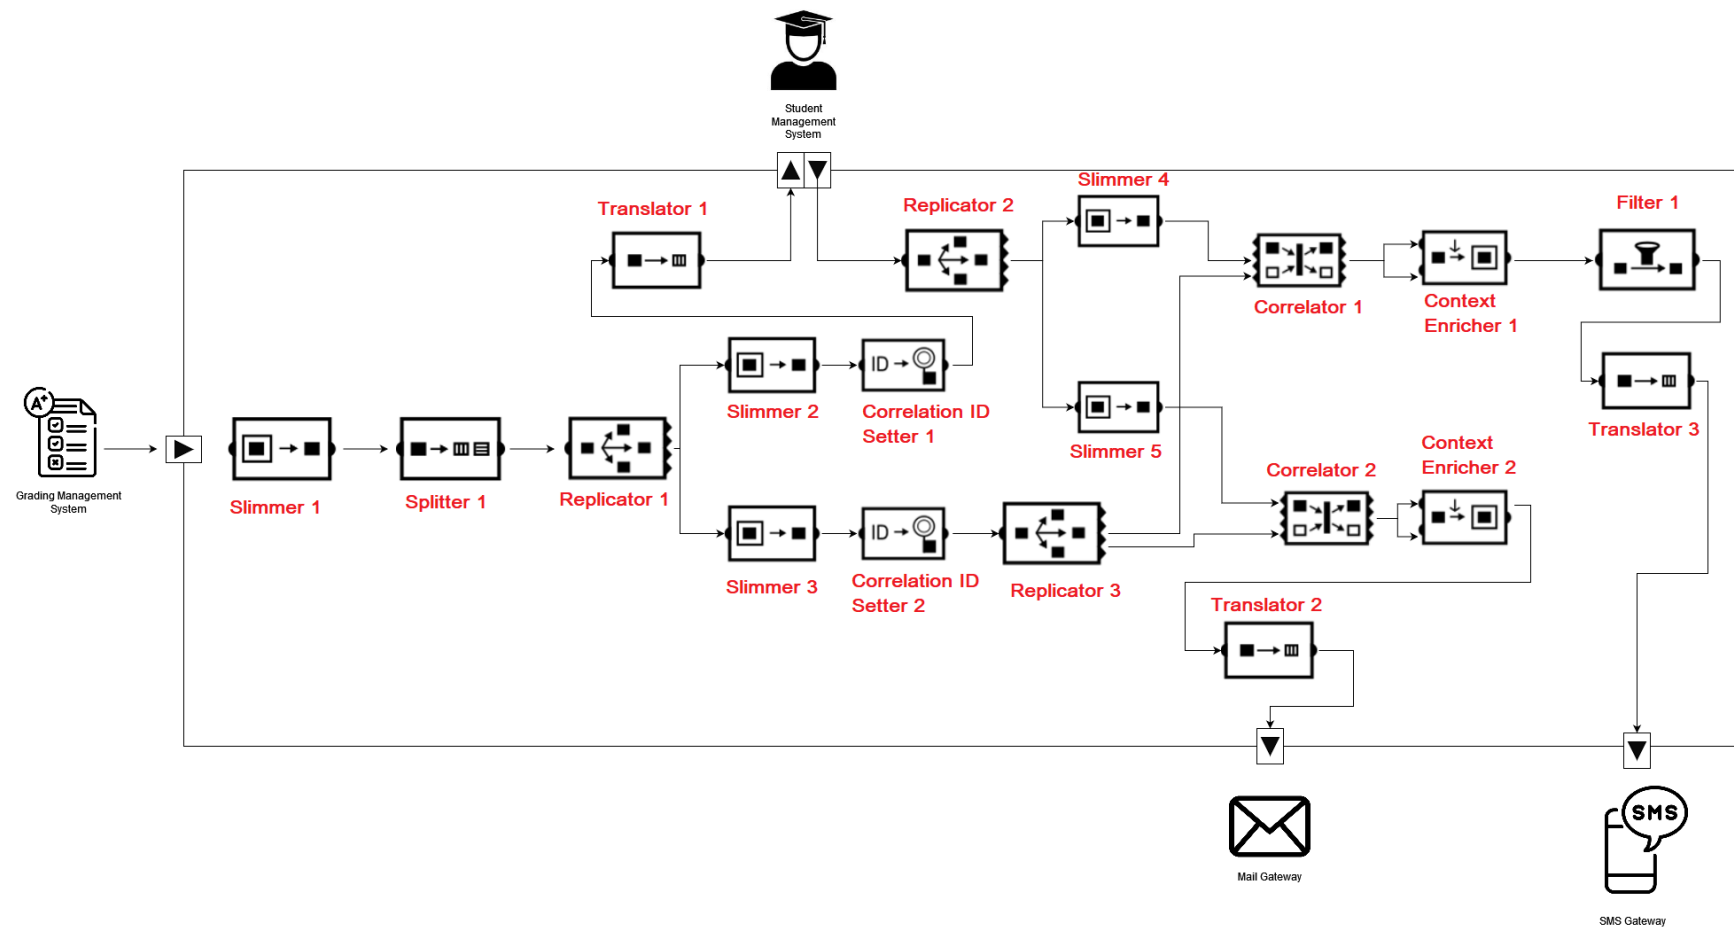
Student Management System

Translator 1

Replicator 2

Slimmer 4

Filter 1

Correlator 1

Context Enricher 1

Grading Management System

Slimmer 1

Splitter 1

Replicator 1

Slimmer 2

Correlation ID Setter 1

Slimmer 5

Translator 3

Correlator 2

Context Enricher 2

Slimmer 3

Correlation ID Setter 2

Replicator 3

Translator 2

ID

ID

SMS

Mail Gateway

SMS Gateway